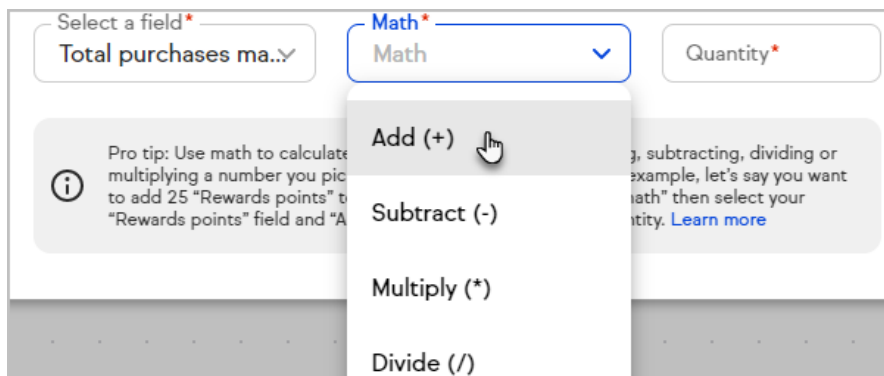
Select a field*
Total purchases ma...

Math*
Math

Quantity*

Add (+)

Subtract (-)

Multiply (*)

Divide (/)

Pro tip: Use math to calculate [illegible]g, subtracting, dividing or multiplying a number you pic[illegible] example, let's say you want to add 25 "Rewards points" t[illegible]ath" then select your "Rewards points" field and "A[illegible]ntity. Learn more